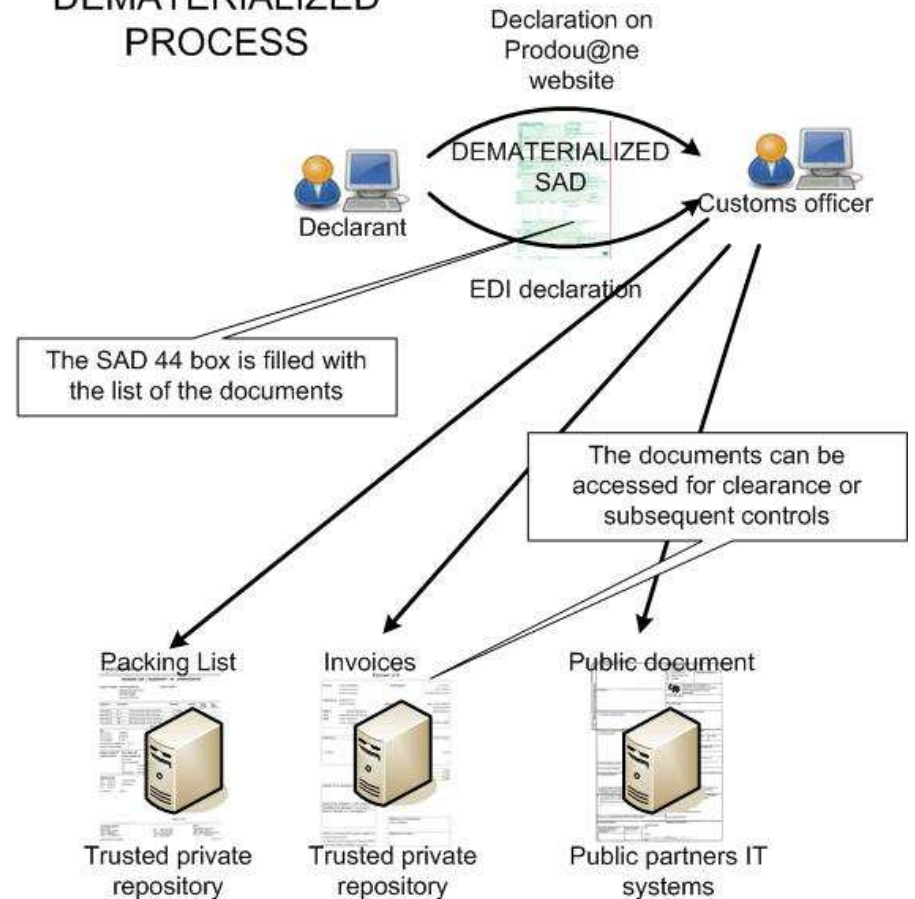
DEMATERIALIZED PROCESS

Declaration on Prodou@ne website

DEMATERIALIZED SAD

Declarant

Customs officer

EDI declaration

The SAD 44 box is filled with the list of the documents

The documents can be accessed for clearance or subsequent controls

Packing List

Invoices

Public document

Trusted private repository

Trusted private repository

Public partners IT systems